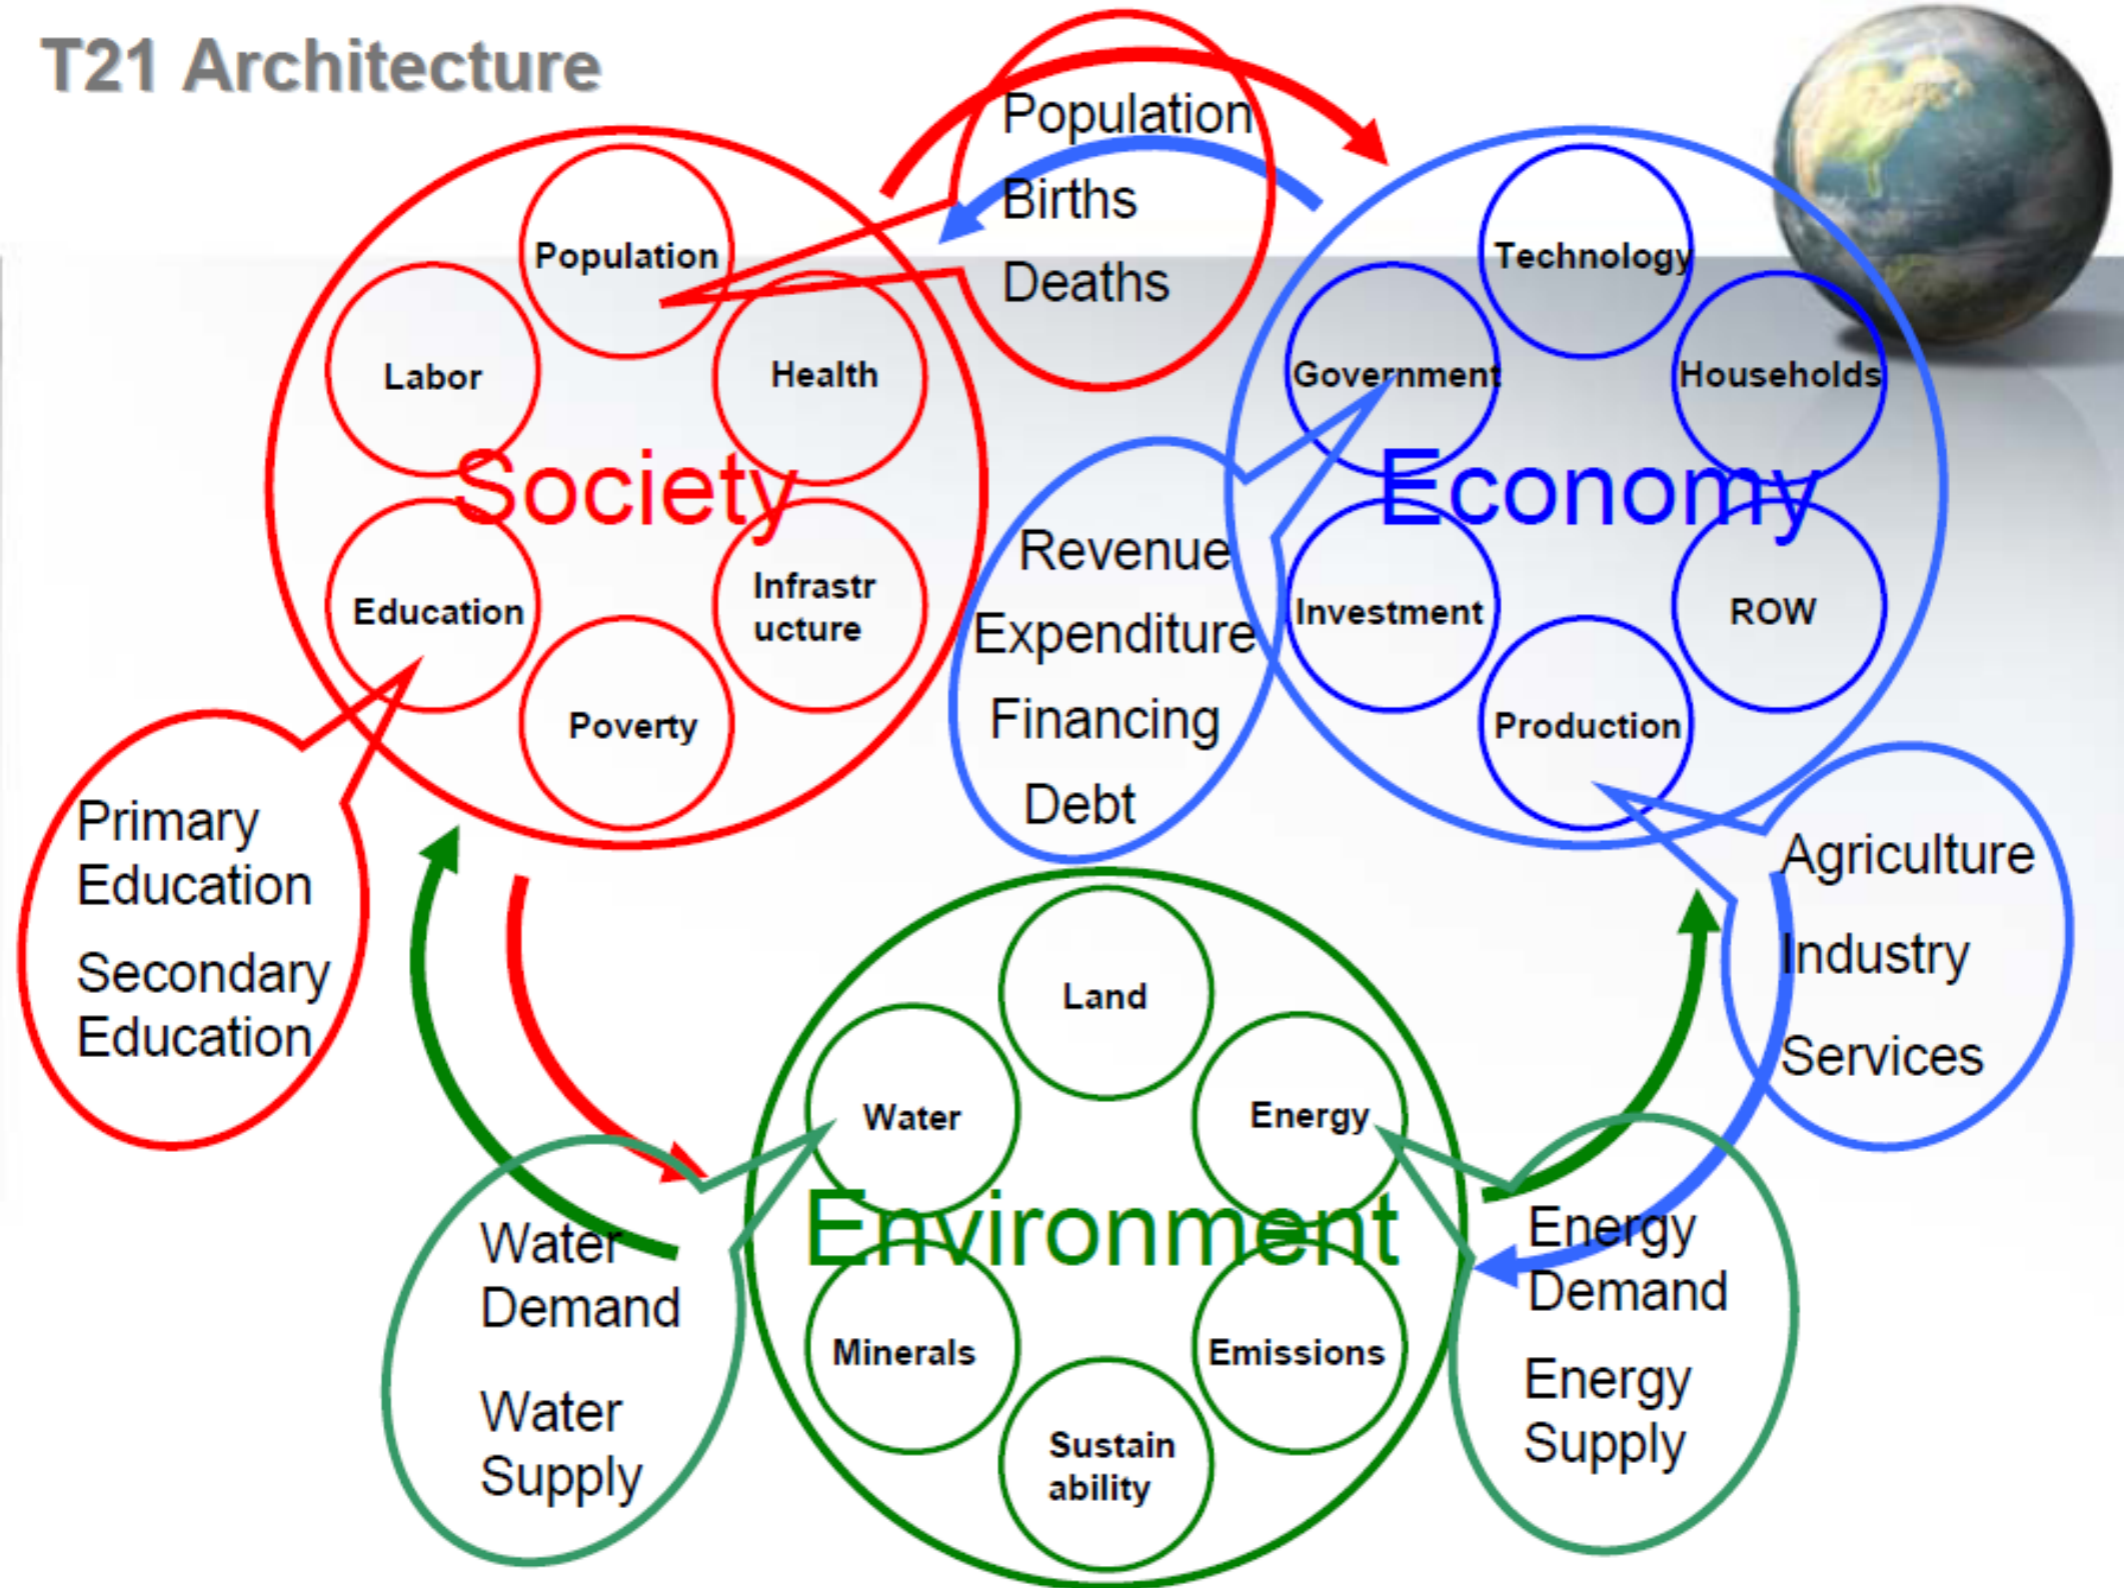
T21 Architecture

Population
Births
Deaths

Society
Population
Labor
Health
Education
Infrastr ucture
Poverty

Primary Education
Secondary Education

Revenue
Expenditure
Financing
Debt

Economy
Technology
Government
Households
Investment
ROW
Production

Agriculture
Industry
Services

Environment
Land
Water
Energy
Minerals
Emissions
Sustain ability

Water Demand
Water Supply

Energy Demand
Energy Supply